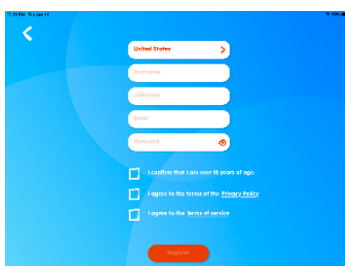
12:38 PM Thu Apr 14

United States

Firstname

Lastname

Email

Password

I confirm that I am over 18 years of age.

I agree to the terms of the Privacy Policy

I agree to the Terms of service

Register